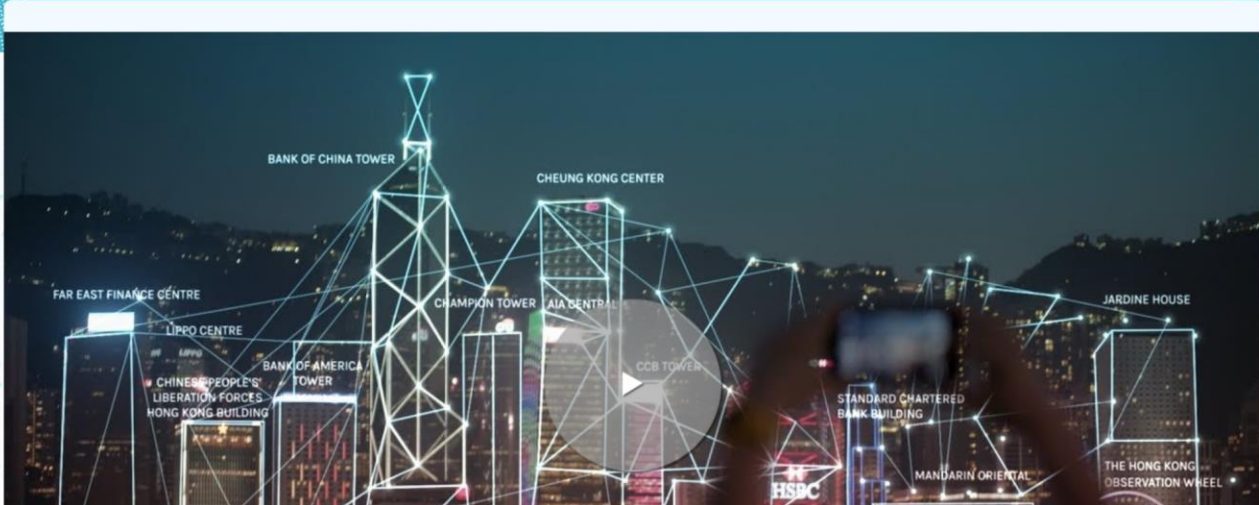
BANK OF CHINA TOWER

CHEUNG KONG CENTER

FAR EAST FINANCE CENTRE

LIPPO CENTRE

CHAMPION TOWER

AIA CENTRAL

JARDINE HOUSE

BANK OF AMERICA TOWER

CHINESE PEOPLE'S LIBERATION FORCES HONG KONG BUILDING

CCB TOWER

STANDARD CHARTERED BANK BUILDING

HSBC

MANDARIN ORIENTAL

THE HONG KONG OBSERVATION WHEEL